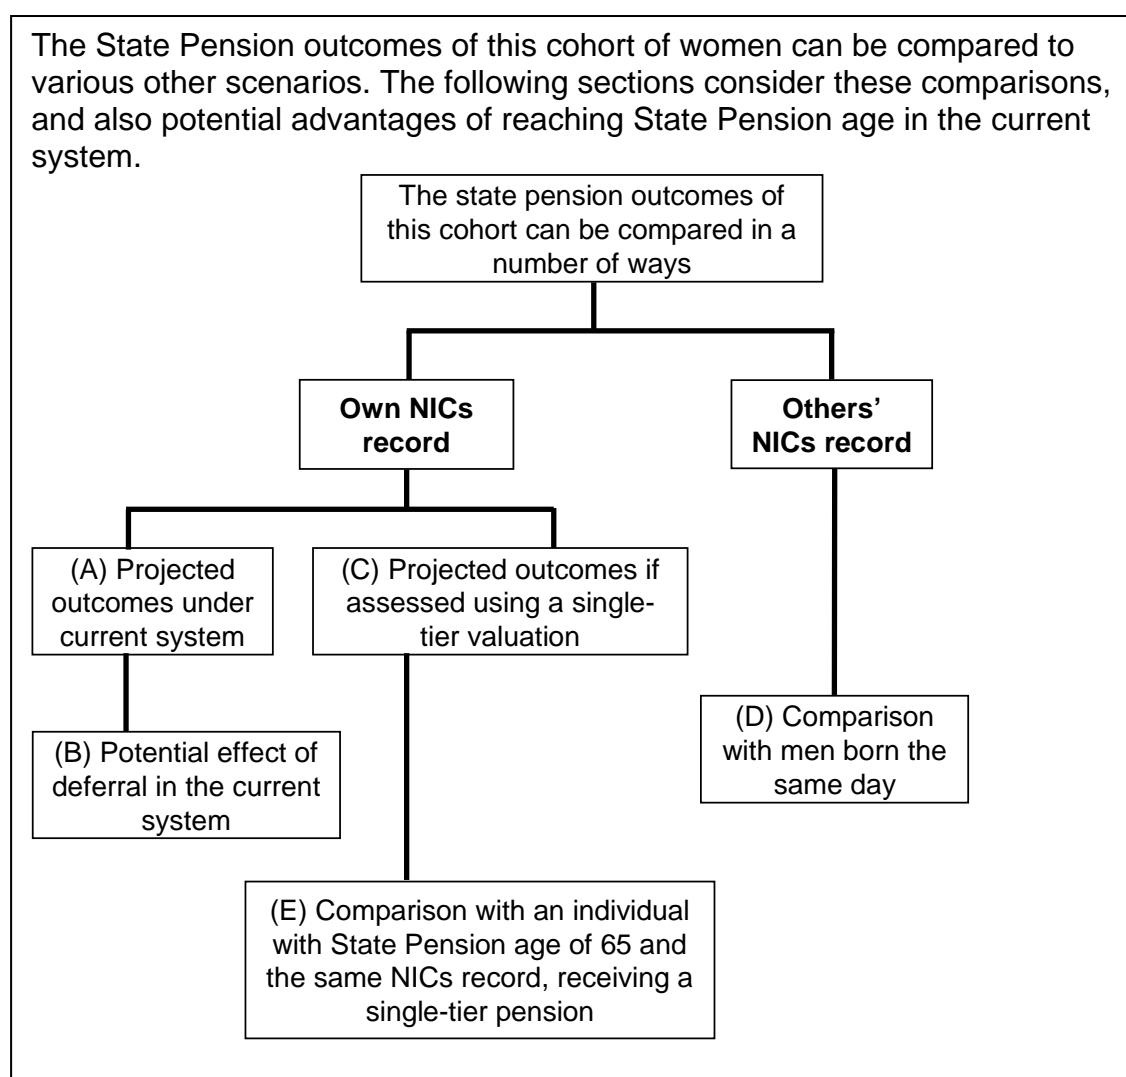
The State Pension outcomes of this cohort of women can be compared to various other scenarios. The following sections consider these comparisons, and also potential advantages of reaching State Pension age in the current system.

The state pension outcomes of this cohort can be compared in a number of ways

**Own NICs record**

**Others' NICs record**

(A) Projected outcomes under current system

(C) Projected outcomes if assessed using a single-tier valuation

(B) Potential effect of deferral in the current system

(D) Comparison with men born the same day

(E) Comparison with an individual with State Pension age of 65 and the same NICs record, receiving a single-tier pension